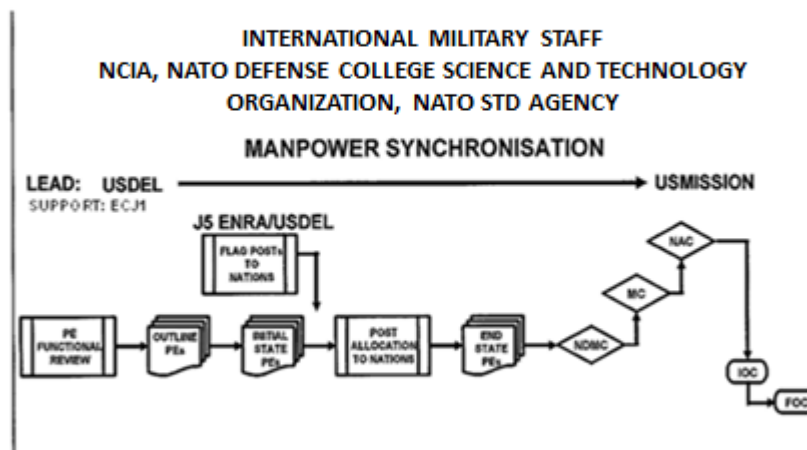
INTERNATIONAL MILITARY STAFF
NCIA, NATO DEFENSE COLLEGE SCIENCE AND TECHNOLOGY ORGANIZATION, NATO STD AGENCY

MANPOWER SYNCHRONISATION

LEAD: USDEL → USMISSION
SUPPORT: ECJ1

J5 ENRA/USDEL

FLAG POSTs TO NATIONS

PE FUNCTIONAL REVIEW

OUTLINE PEs

INITIAL STATE PEs

POST ALLOCATION TO NATIONS

END STATE PEs

NDMC

MC

NAC

IOC

FOC